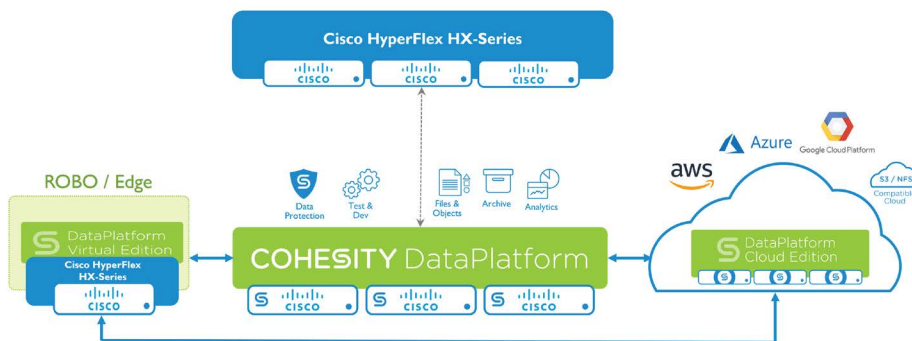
Cisco HyperFlex HX-Series

CISCO CISCO CISCO

ROBO / Edge

DataPlatform Virtual Edition

Cisco HyperFlex HX-Series

CISCO

Data Protection

Test & Dev

Files & Objects

Archive

Analytics

COHESITY DataPlatform

CISCO CISCO CISCO

aws

Azure

Google Cloud Platform

S3 / NFS Compatible Cloud

DataPlatform Cloud Edition